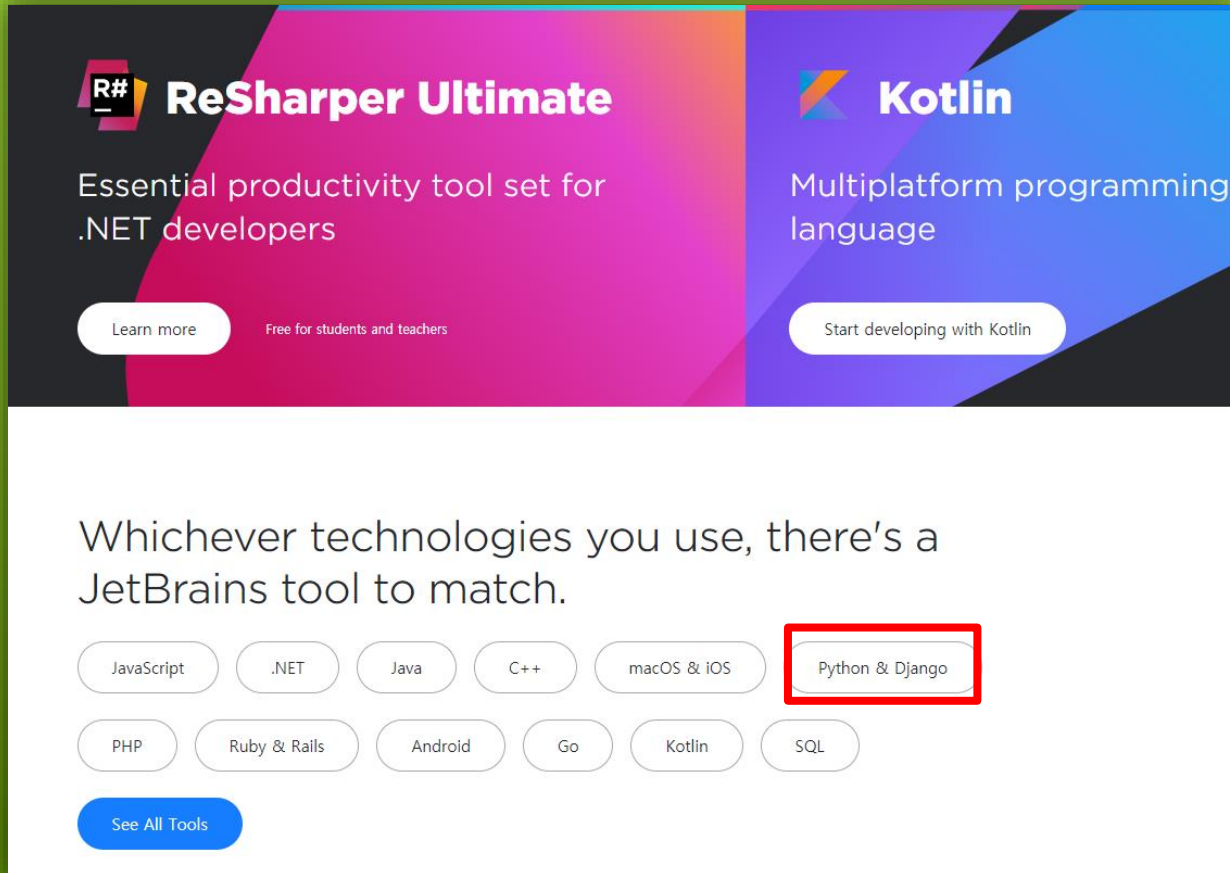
R#

ReSharper Ultimate

Essential productivity tool set for .NET developers

Learn more

Free for students and teachers

Kotlin

Multiplatform programming language

Start developing with Kotlin

Whichever technologies you use, there's a JetBrains tool to match.

JavaScript

.NET

Java

C++

macOS & iOS

Python & Django

PHP

Ruby & Rails

Android

Go

Kotlin

SQL

See All Tools